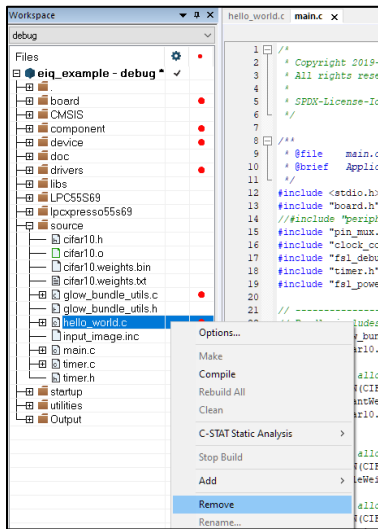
Workspace
debug
Files
eiq_example - debug
board
CMSIS
component
device
doc
drivers
libs
LPC55S69
lpcxpresso55s69
source
cifar10.h
cifar10.o
cifar10.weights.bin
cifar10.weights.txt
glow_bundle_utils.c
glow_bundle_utils.h
hello_world.c
input_image.inc
main.c
timer.c
timer.h
startup
utilities
Output

hello_world.c
main.c

1 /*
2 * Copyright 2019-
3 * All rights rese
4 *
5 * SPDX-License-Id
6 */
7
8 /**
9 * @file main.c
10 * @brief Applic
11 */
12 #include <stdio.h>
13 #include "board.h"
14 //#include "perip
15 #include "pin_mux.
16 #include "clock_co
17 #include "fsl_debu
18 #include "timer.h"
19 #include "fsl_powe
20
21 // -----------

Options...
Make
Compile
Rebuild All
Clean
C-STAT Static Analysis
Stop Build
Add
Remove
Rename...